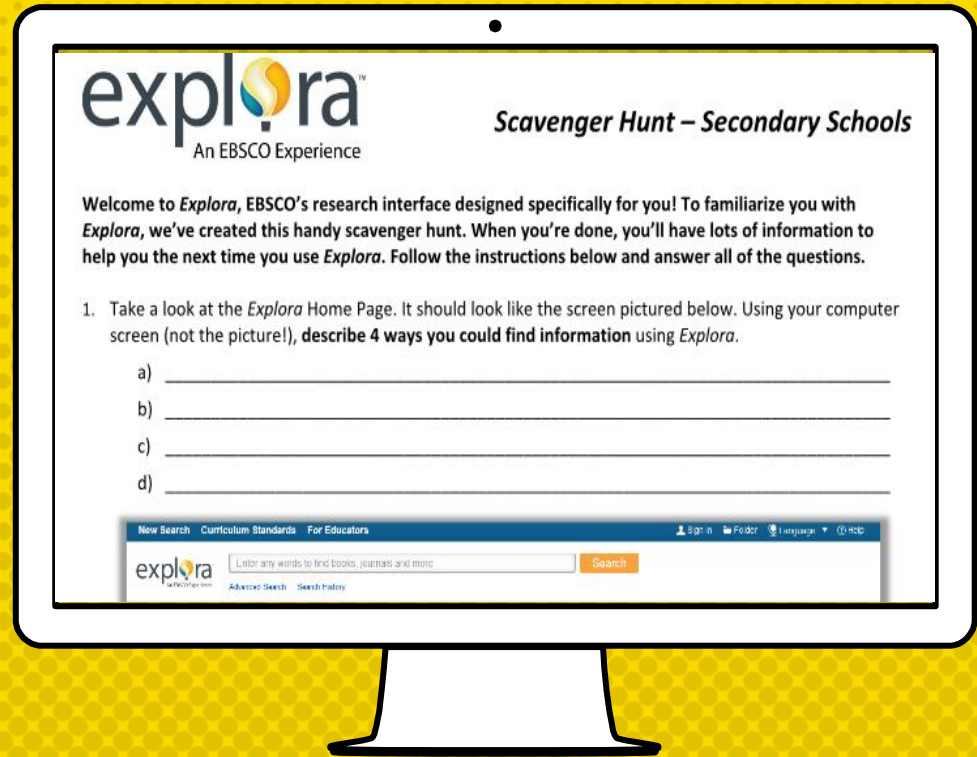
explora™
An EBSCO Experience

Scavenger Hunt – Secondary Schools

Welcome to Explora, EBSCO's research interface designed specifically for you! To familiarize you with Explora, we've created this handy scavenger hunt. When you're done, you'll have lots of information to help you the next time you use Explora. Follow the instructions below and answer all of the questions.

1. Take a look at the Explora Home Page. It should look like the screen pictured below. Using your computer screen (not the picture!), describe 4 ways you could find information using Explora.

a) ______________________________

b) ______________________________

c) ______________________________

d) ______________________________

New Search Curriculum Standards For Educators
Sign In Folder Language Help

explora
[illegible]

Enter any words to find books, journals and more
Search

Advanced Search Search History